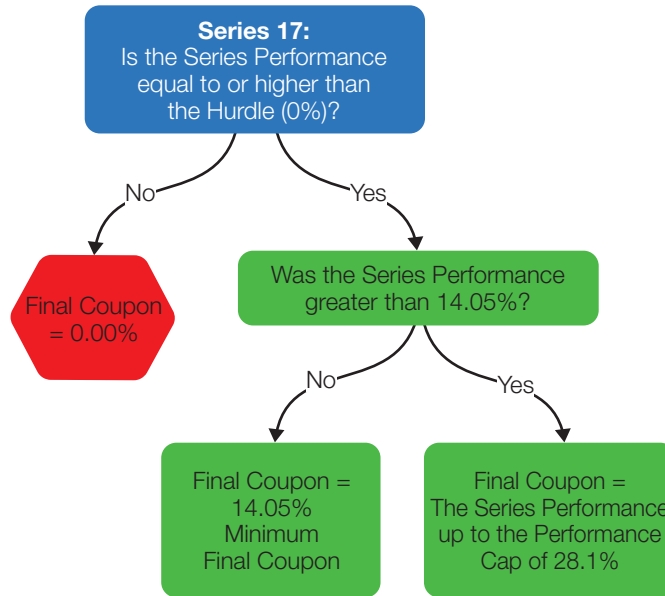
Series 17:
Is the Series Performance equal to or higher than the Hurdle (0%)?

No

Yes

Final Coupon = 0.00%

Was the Series Performance greater than 14.05%?

No

Yes

Final Coupon = 14.05% Minimum Final Coupon

Final Coupon = The Series Performance up to the Performance Cap of 28.1%